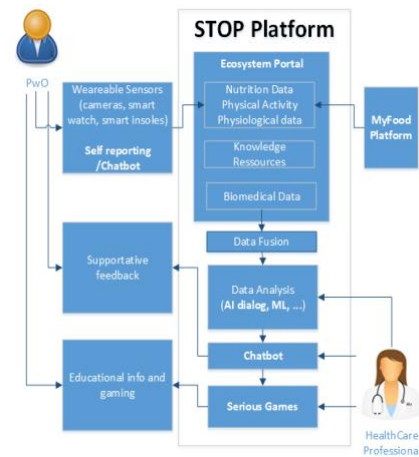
PwO

STOP Platform

Weareable Sensors (cameras, smart watch, smart insoles)

Self reporting /Chatbot

Ecosystem Portal

Nutrition Data
Physical Activity
Physiological data

Knowledge Ressources

Biomedical Data

MyFood Platform

Data Fusion

Supportative feedback

Data Analysis
(AI dialog, ML, ...)

Chatbot

Educational info and gaming

Serious Games

HealthCare Professiona